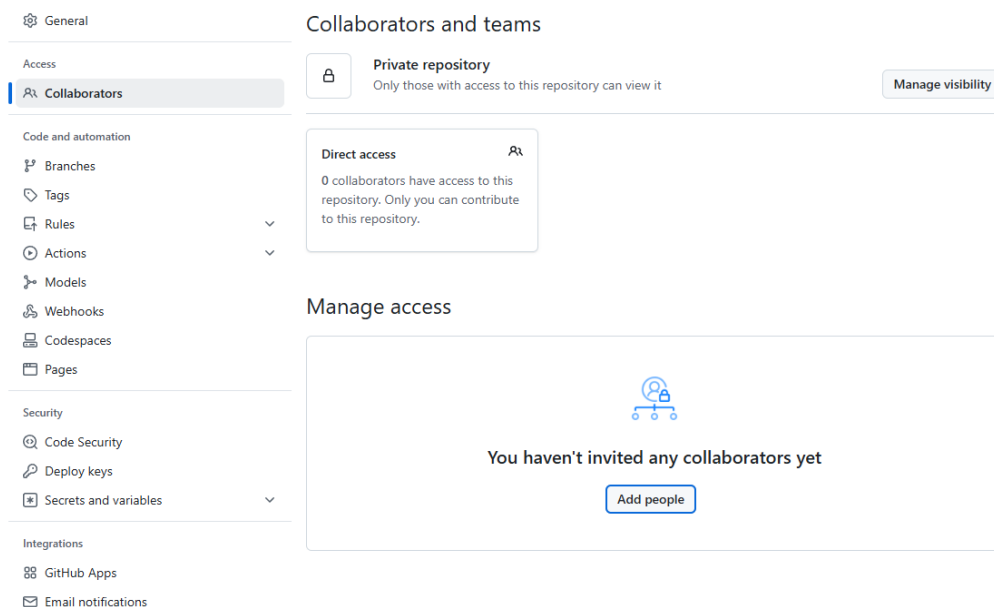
General

Access

Collaborators

Code and automation

Branches

Tags

Rules

Actions

Models

Webhooks

Codespaces

Pages

Security

Code Security

Deploy keys

Secrets and variables

Integrations

GitHub Apps

Email notifications

Collaborators and teams

Private repository

Only those with access to this repository can view it

Manage visibility

Direct access

0 collaborators have access to this repository. Only you can contribute to this repository.

Manage access

You haven't invited any collaborators yet

Add people